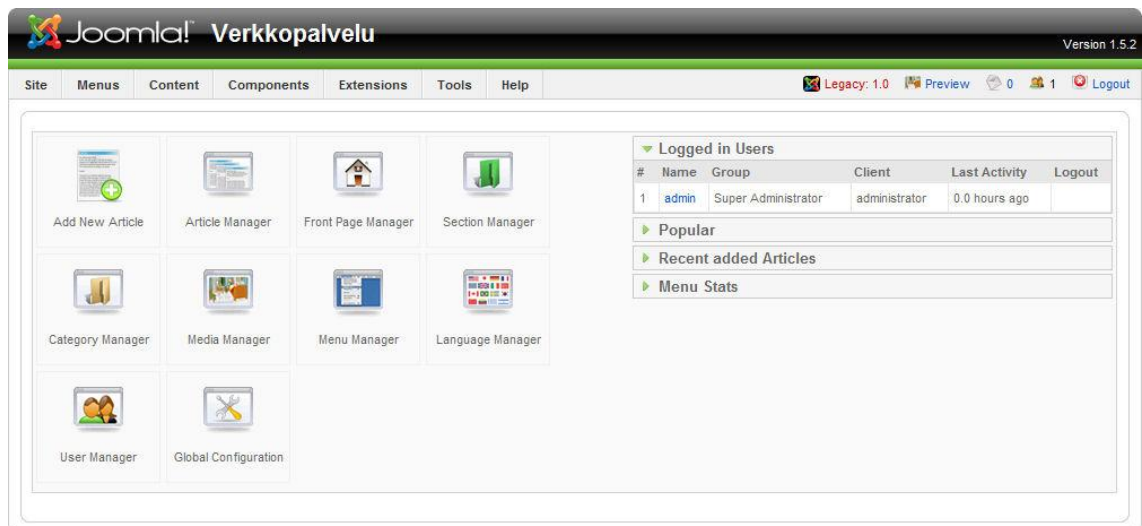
Joomla!™ Verkkopalvelu

Version 1.5.2

Site Menus Content Components Extensions Tools Help

Legacy: 1.0 Preview 0 1 Logout

Add New Article
Article Manager
Front Page Manager
Section Manager
Category Manager
Media Manager
Menu Manager
Language Manager
User Manager
Global Configuration

Logged in Users

| # | Name | Group | Client | Last Activity | Logout |
|---|---|---|---|---|---|
| 1 | admin | Super Administrator | administrator | 0.0 hours ago | |

Popular

Recent added Articles

Menu Stats